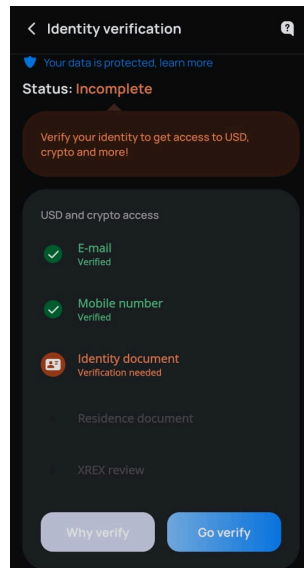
Identity verification

Your data is protected, learn more

Status: Incomplete

Verify your identity to get access to USD, crypto and more!

USD and crypto access

E-mail
Verified

Mobile number
Verified

Identity document
Verification needed

Residence document

XREX review

Why verify

Go verify